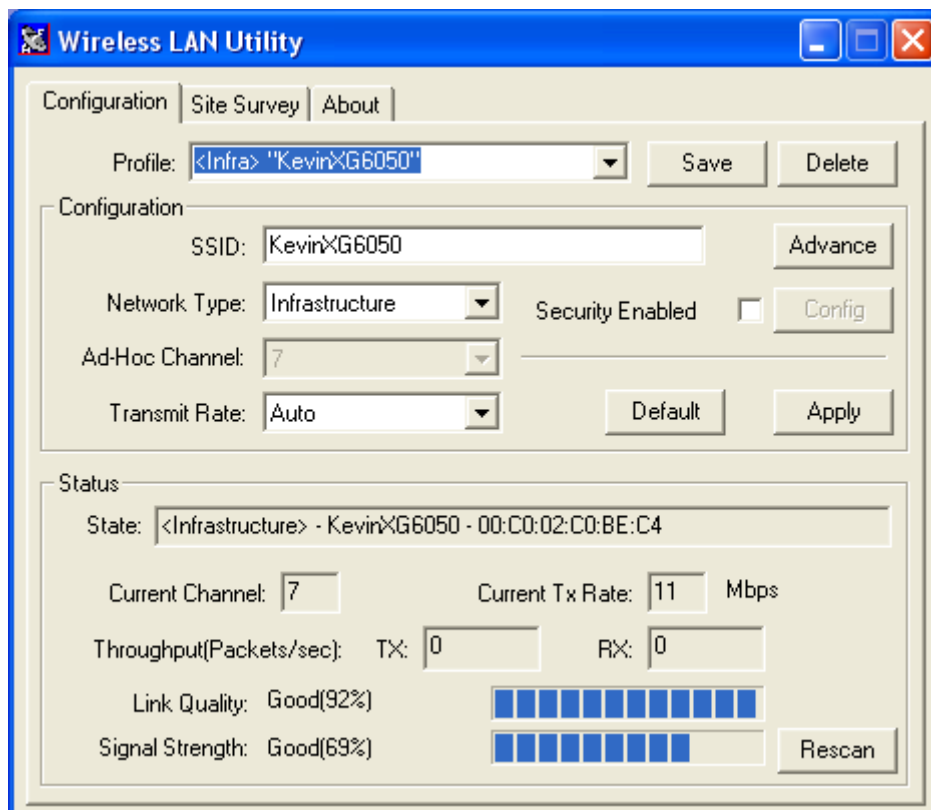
Wireless LAN Utility

Configuration | Site Survey | About

Profile: <Infra> "KevinXG6050"
Save
Delete

Configuration

SSID: KevinXG6050
Advance

Network Type: Infrastructure
Security Enabled
Config

Ad-Hoc Channel: 7

Transmit Rate: Auto
Default
Apply

Status

State: <Infrastructure> - KevinXG6050 - 00:C0:02:C0:BE:C4

Current Channel: 7
Current Tx Rate: 11 Mbps

Throughput(Packets/sec): TX: 0 RX: 0

Link Quality: Good(92%)

Signal Strength: Good(69%)
Rescan